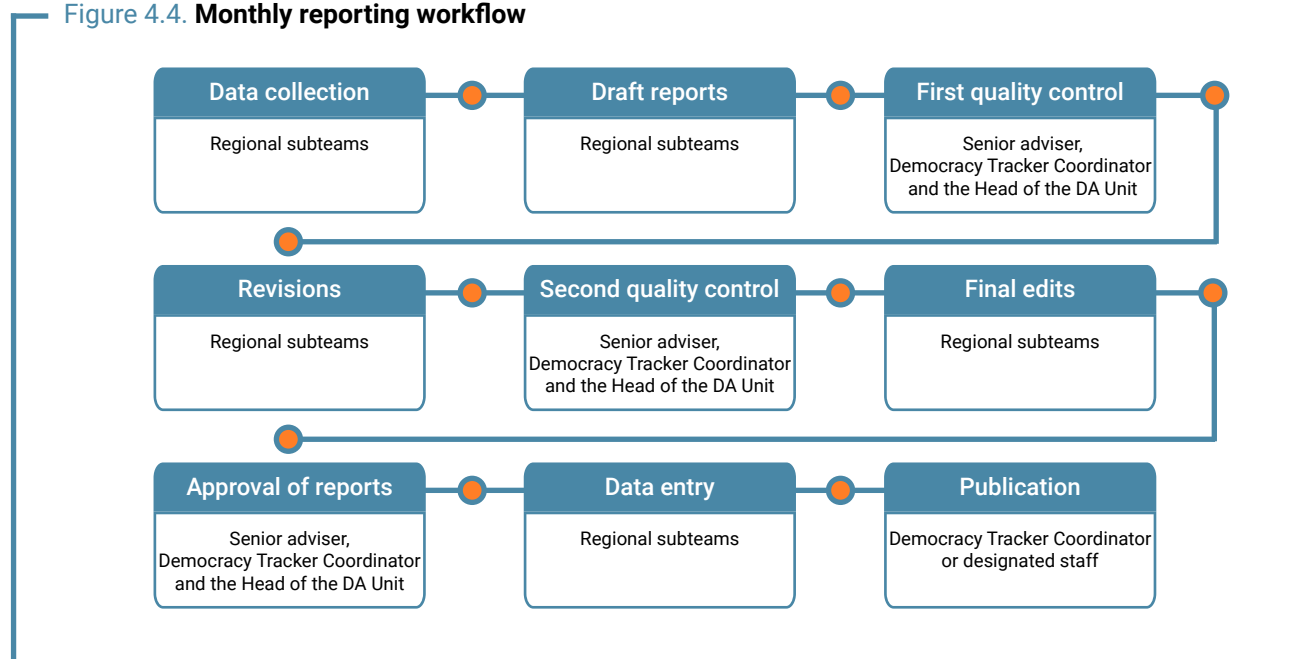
Figure 4.4. **Monthly reporting workflow**

Data collection
Regional subteams

Draft reports
Regional subteams

First quality control
Senior adviser, Democracy Tracker Coordinator and the Head of the DA Unit

Revisions
Regional subteams

Second quality control
Senior adviser, Democracy Tracker Coordinator and the Head of the DA Unit

Final edits
Regional subteams

Approval of reports
Senior adviser, Democracy Tracker Coordinator and the Head of the DA Unit

Data entry
Regional subteams

Publication
Democracy Tracker Coordinator or designated staff